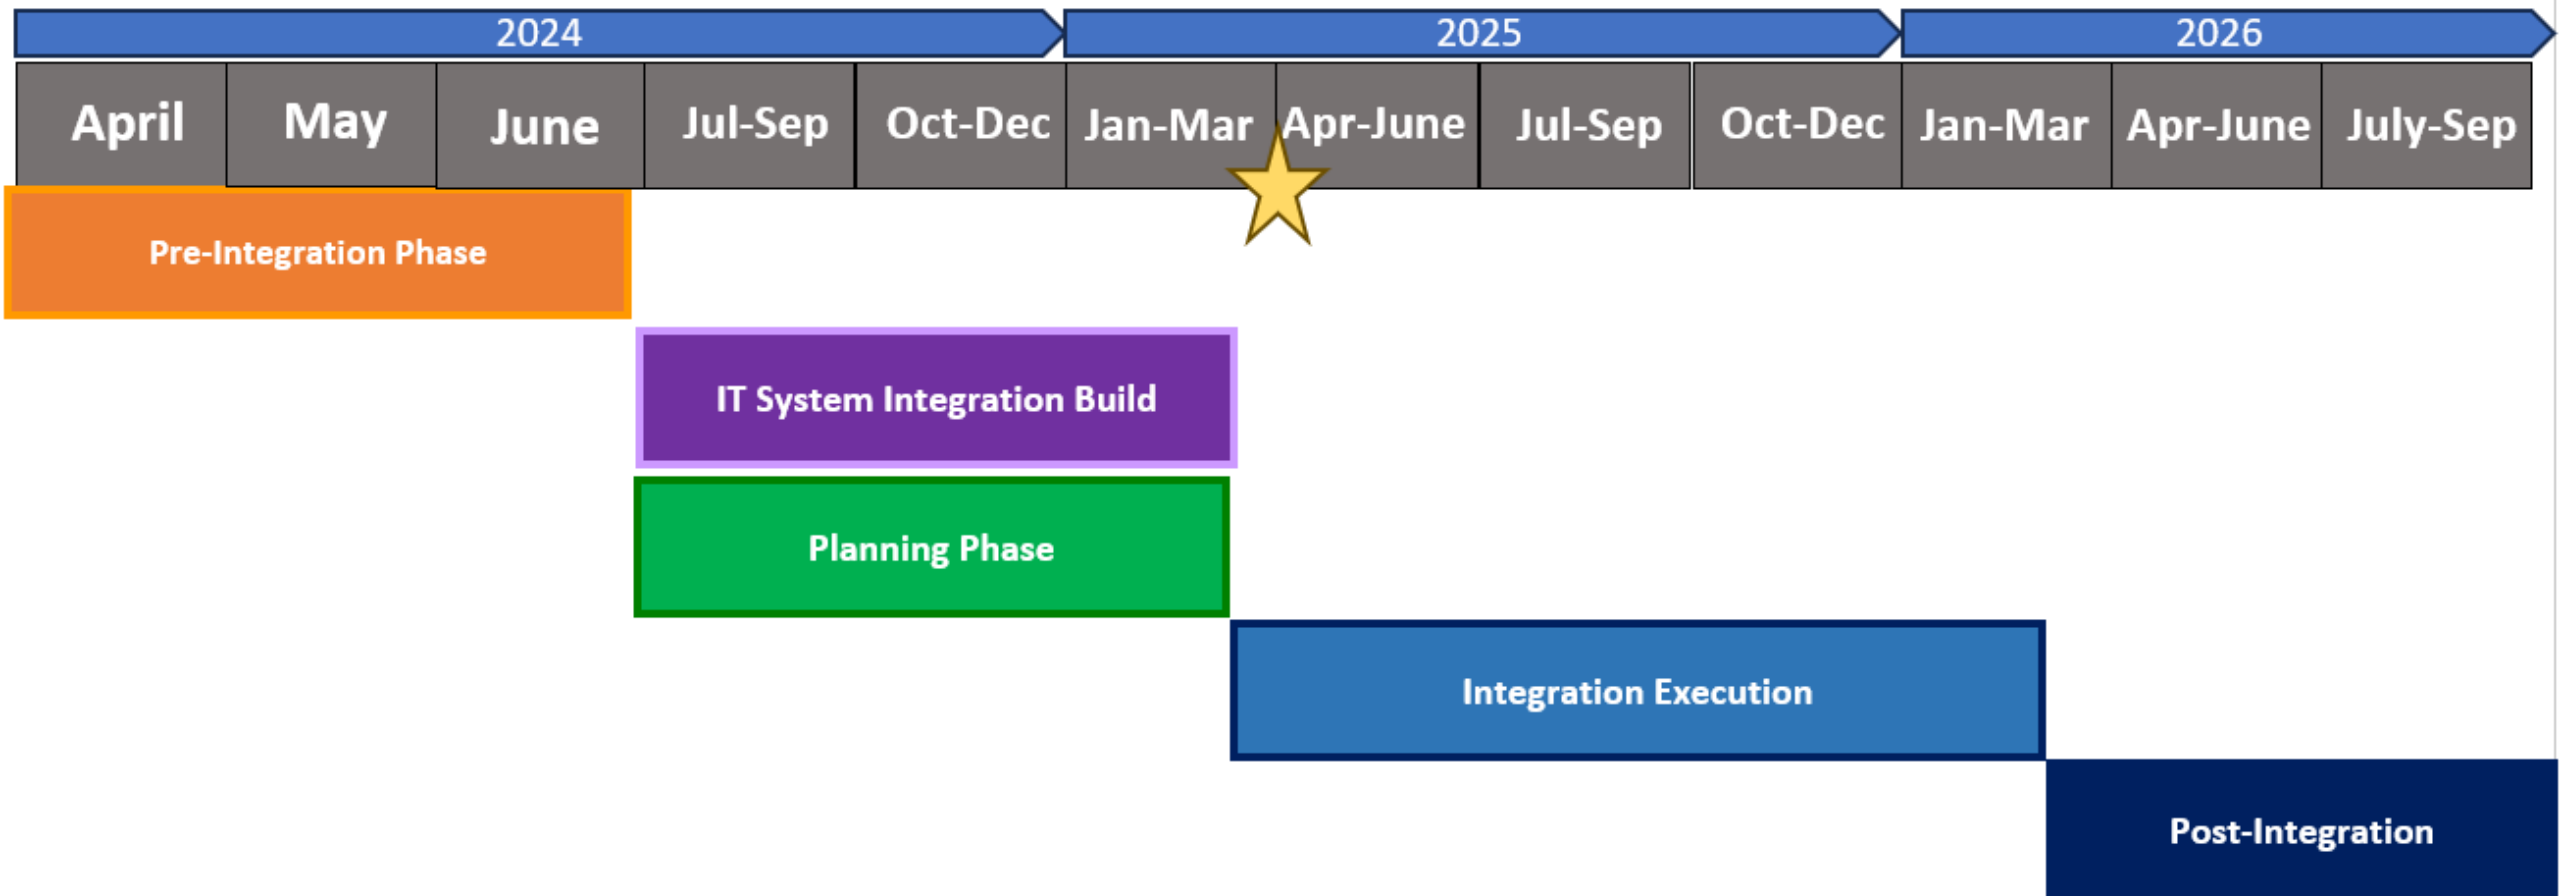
2024 2025 2026

| April | May | June | Jul-Sep | Oct-Dec | Jan-Mar | Apr-June | Jul-Sep | Oct-Dec | Jan-Mar | Apr-June | July-Sep |
|---|---|---|---|---|---|---|---|---|---|---|---|

Pre-Integration Phase

IT System Integration Build

Planning Phase

Integration Execution

Post-Integration